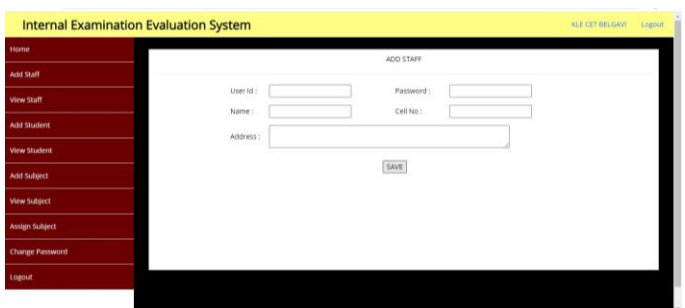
Internal Examination Evaluation System

KLE CET BELGAVI Logout

Home

Add Staff

View Staff

Add Student

View Student

Add Subject

View Subject

Assign Subject

Change Password

Logout

ADD STAFF

User Id :

Password :

Name :

Cell No :

Address :

SAVE